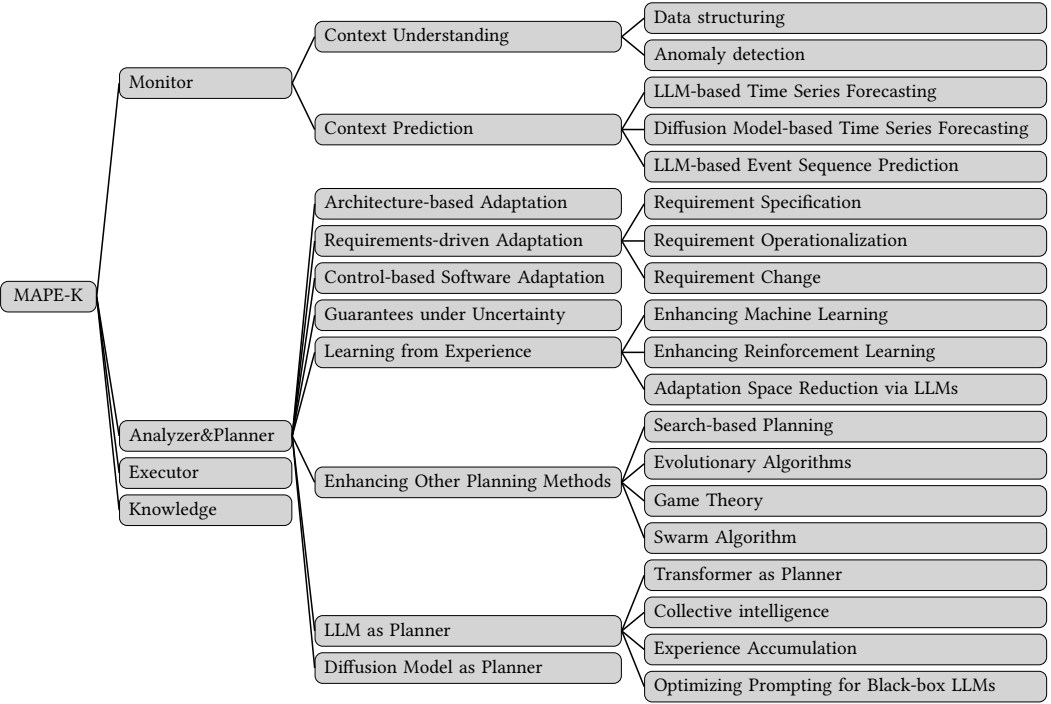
MAPE-K

Monitor

Context Understanding

Data structuring

Anomaly detection

Context Prediction

LLM-based Time Series Forecasting

Diffusion Model-based Time Series Forecasting

LLM-based Event Sequence Prediction

Analyzer&Planner

Architecture-based Adaptation

Requirements-driven Adaptation

Requirement Specification

Requirement Operationalization

Requirement Change

Control-based Software Adaptation

Guarantees under Uncertainty

Learning from Experience

Enhancing Machine Learning

Enhancing Reinforcement Learning

Adaptation Space Reduction via LLMs

Enhancing Other Planning Methods

Search-based Planning

Evolutionary Algorithms

Game Theory

Swarm Algorithm

LLM as Planner

Transformer as Planner

Collective intelligence

Experience Accumulation

Optimizing Prompting for Black-box LLMs

Diffusion Model as Planner

Executor

Knowledge